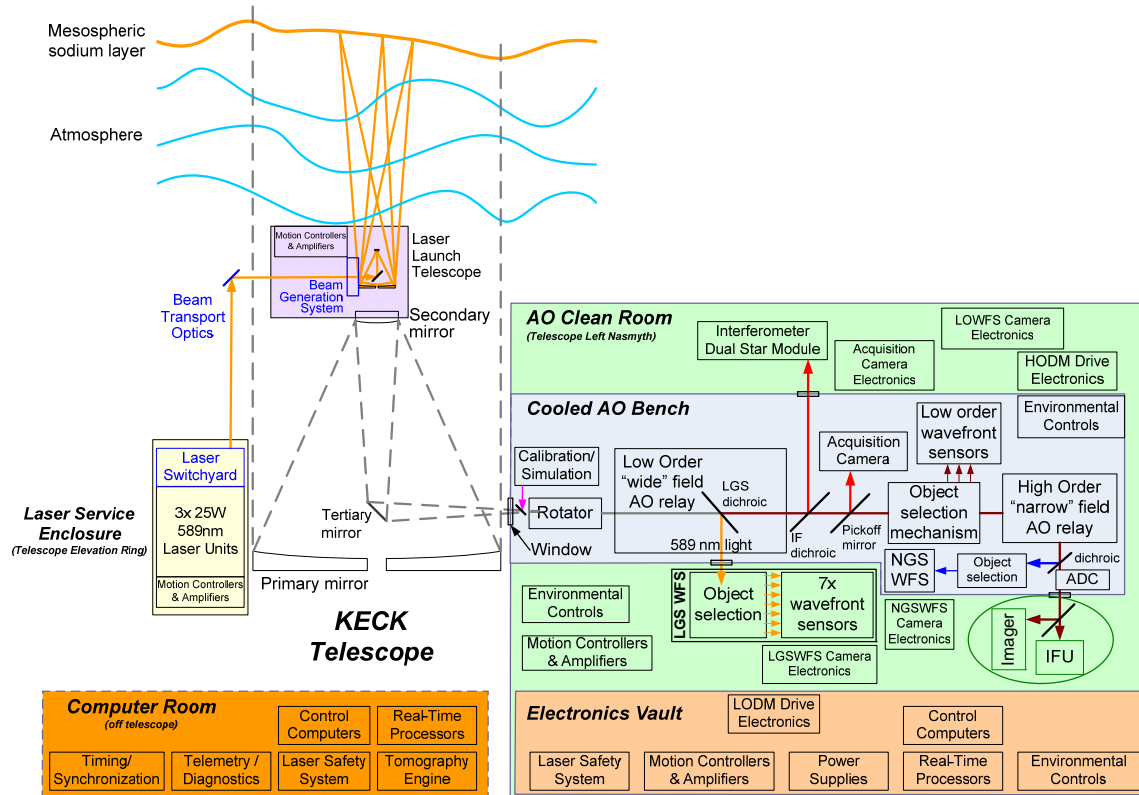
Mesospheric sodium layer

Atmosphere

Motion Controllers & Amplifiers

Beam Generation System

Laser Launch Telescope

Beam Transport Optics

Secondary mirror

AO Clean Room
(Telescope Left Nasmyth)

Interferometer Dual Star Module

Acquisition Camera Electronics

LOWFS Camera Electronics

HODM Drive Electronics

Cooled AO Bench

Environmental Controls

Low order wavefront sensors

Acquisition Camera

Calibration/ Simulation

Low Order "wide" field AO relay

LGS dichroic

Object selection mechanism

High Order "narrow" field AO relay

Laser Switchyard

3x 25W 589nm Laser Units

Motion Controllers & Amplifiers

Laser Service Enclosure
(Telescope Elevation Ring)

Tertiary mirror

Rotator

Window

589 nm light

IF dichroic

Pickoff mirror

NGS WFS

Object selection

dichroic

ADC

Primary mirror

Environmental Controls

LGS WFS

Object selection

7x wavefront sensors

NGSWFS Camera Electronics

Imager

IFU

Motion Controllers & Amplifiers

LGSWFS Camera Electronics

KECK Telescope

Computer Room
(off telescope)

Control Computers

Real-Time Processors

Timing/ Synchronization

Telemetry / Diagnostics

Laser Safety System

Tomography Engine

Electronics Vault

LODM Drive Electronics

Control Computers

Laser Safety System

Motion Controllers & Amplifiers

Power Supplies

Real-Time Processors

Environmental Controls